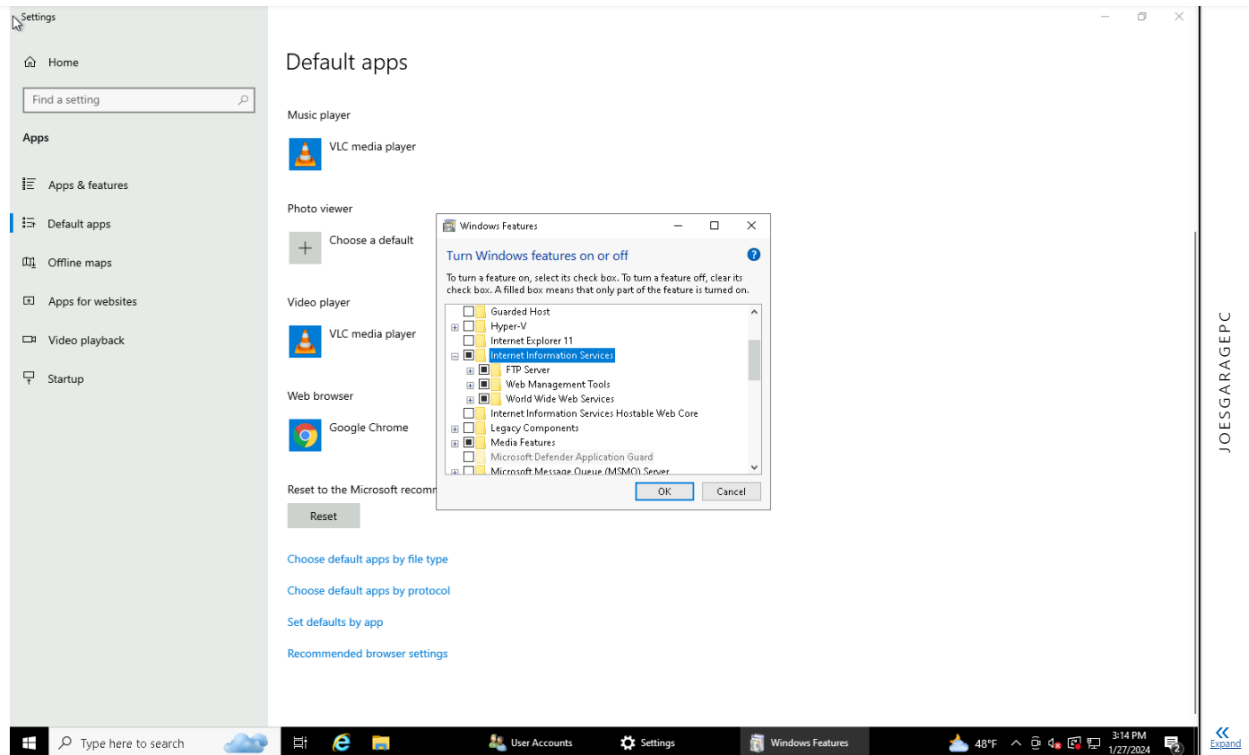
Settings

Home

Find a setting

Apps

Apps & features

Default apps

Offline maps

Apps for websites

Video playback

Startup

Default apps

Music player

VLC media player

Photo viewer

Choose a default

Video player

VLC media player

Web browser

Google Chrome

Reset to the Microsoft recomm

Reset

Choose default apps by file type

Choose default apps by protocol

Set defaults by app

Recommended browser settings

Windows Features

Turn Windows features on or off

To turn a feature on, select its check box. To turn a feature off, clear its check box. A filled box means that only part of the feature is turned on.

Guarded Host
Hyper-V
Internet Explorer 11
Internet Information Services
FTP Server
Web Management Tools
World Wide Web Services
Internet Information Services Hostable Web Core
Legacy Components
Media Features
Microsoft Defender Application Guard
Microsoft Message Queue (MSMQ) Server

OK

Cancel

JOESGARAGEPC

Type here to search

User Accounts

Settings

Windows Features

48°F

3:14 PM
1/27/2024

2

Expand